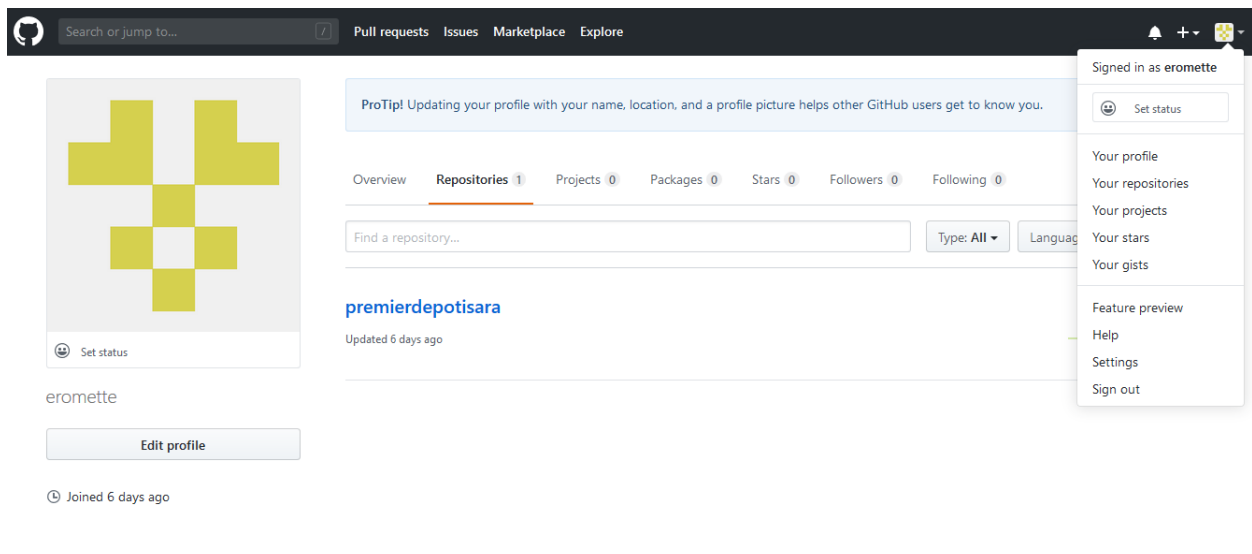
Search or jump to...
/
Pull requests Issues Marketplace Explore

Signed in as eromette

Set status

Your profile
Your repositories
Your projects
Your stars
Your gists

Feature preview
Help
Settings
Sign out

ProTip! Updating your profile with your name, location, and a profile picture helps other GitHub users get to know you.

Overview Repositories 1 Projects 0 Packages 0 Stars 0 Followers 0 Following 0

Find a repository...
Type: All
Languag

premierdepotisara
Updated 6 days ago

Set status

eromette

Edit profile

Joined 6 days ago